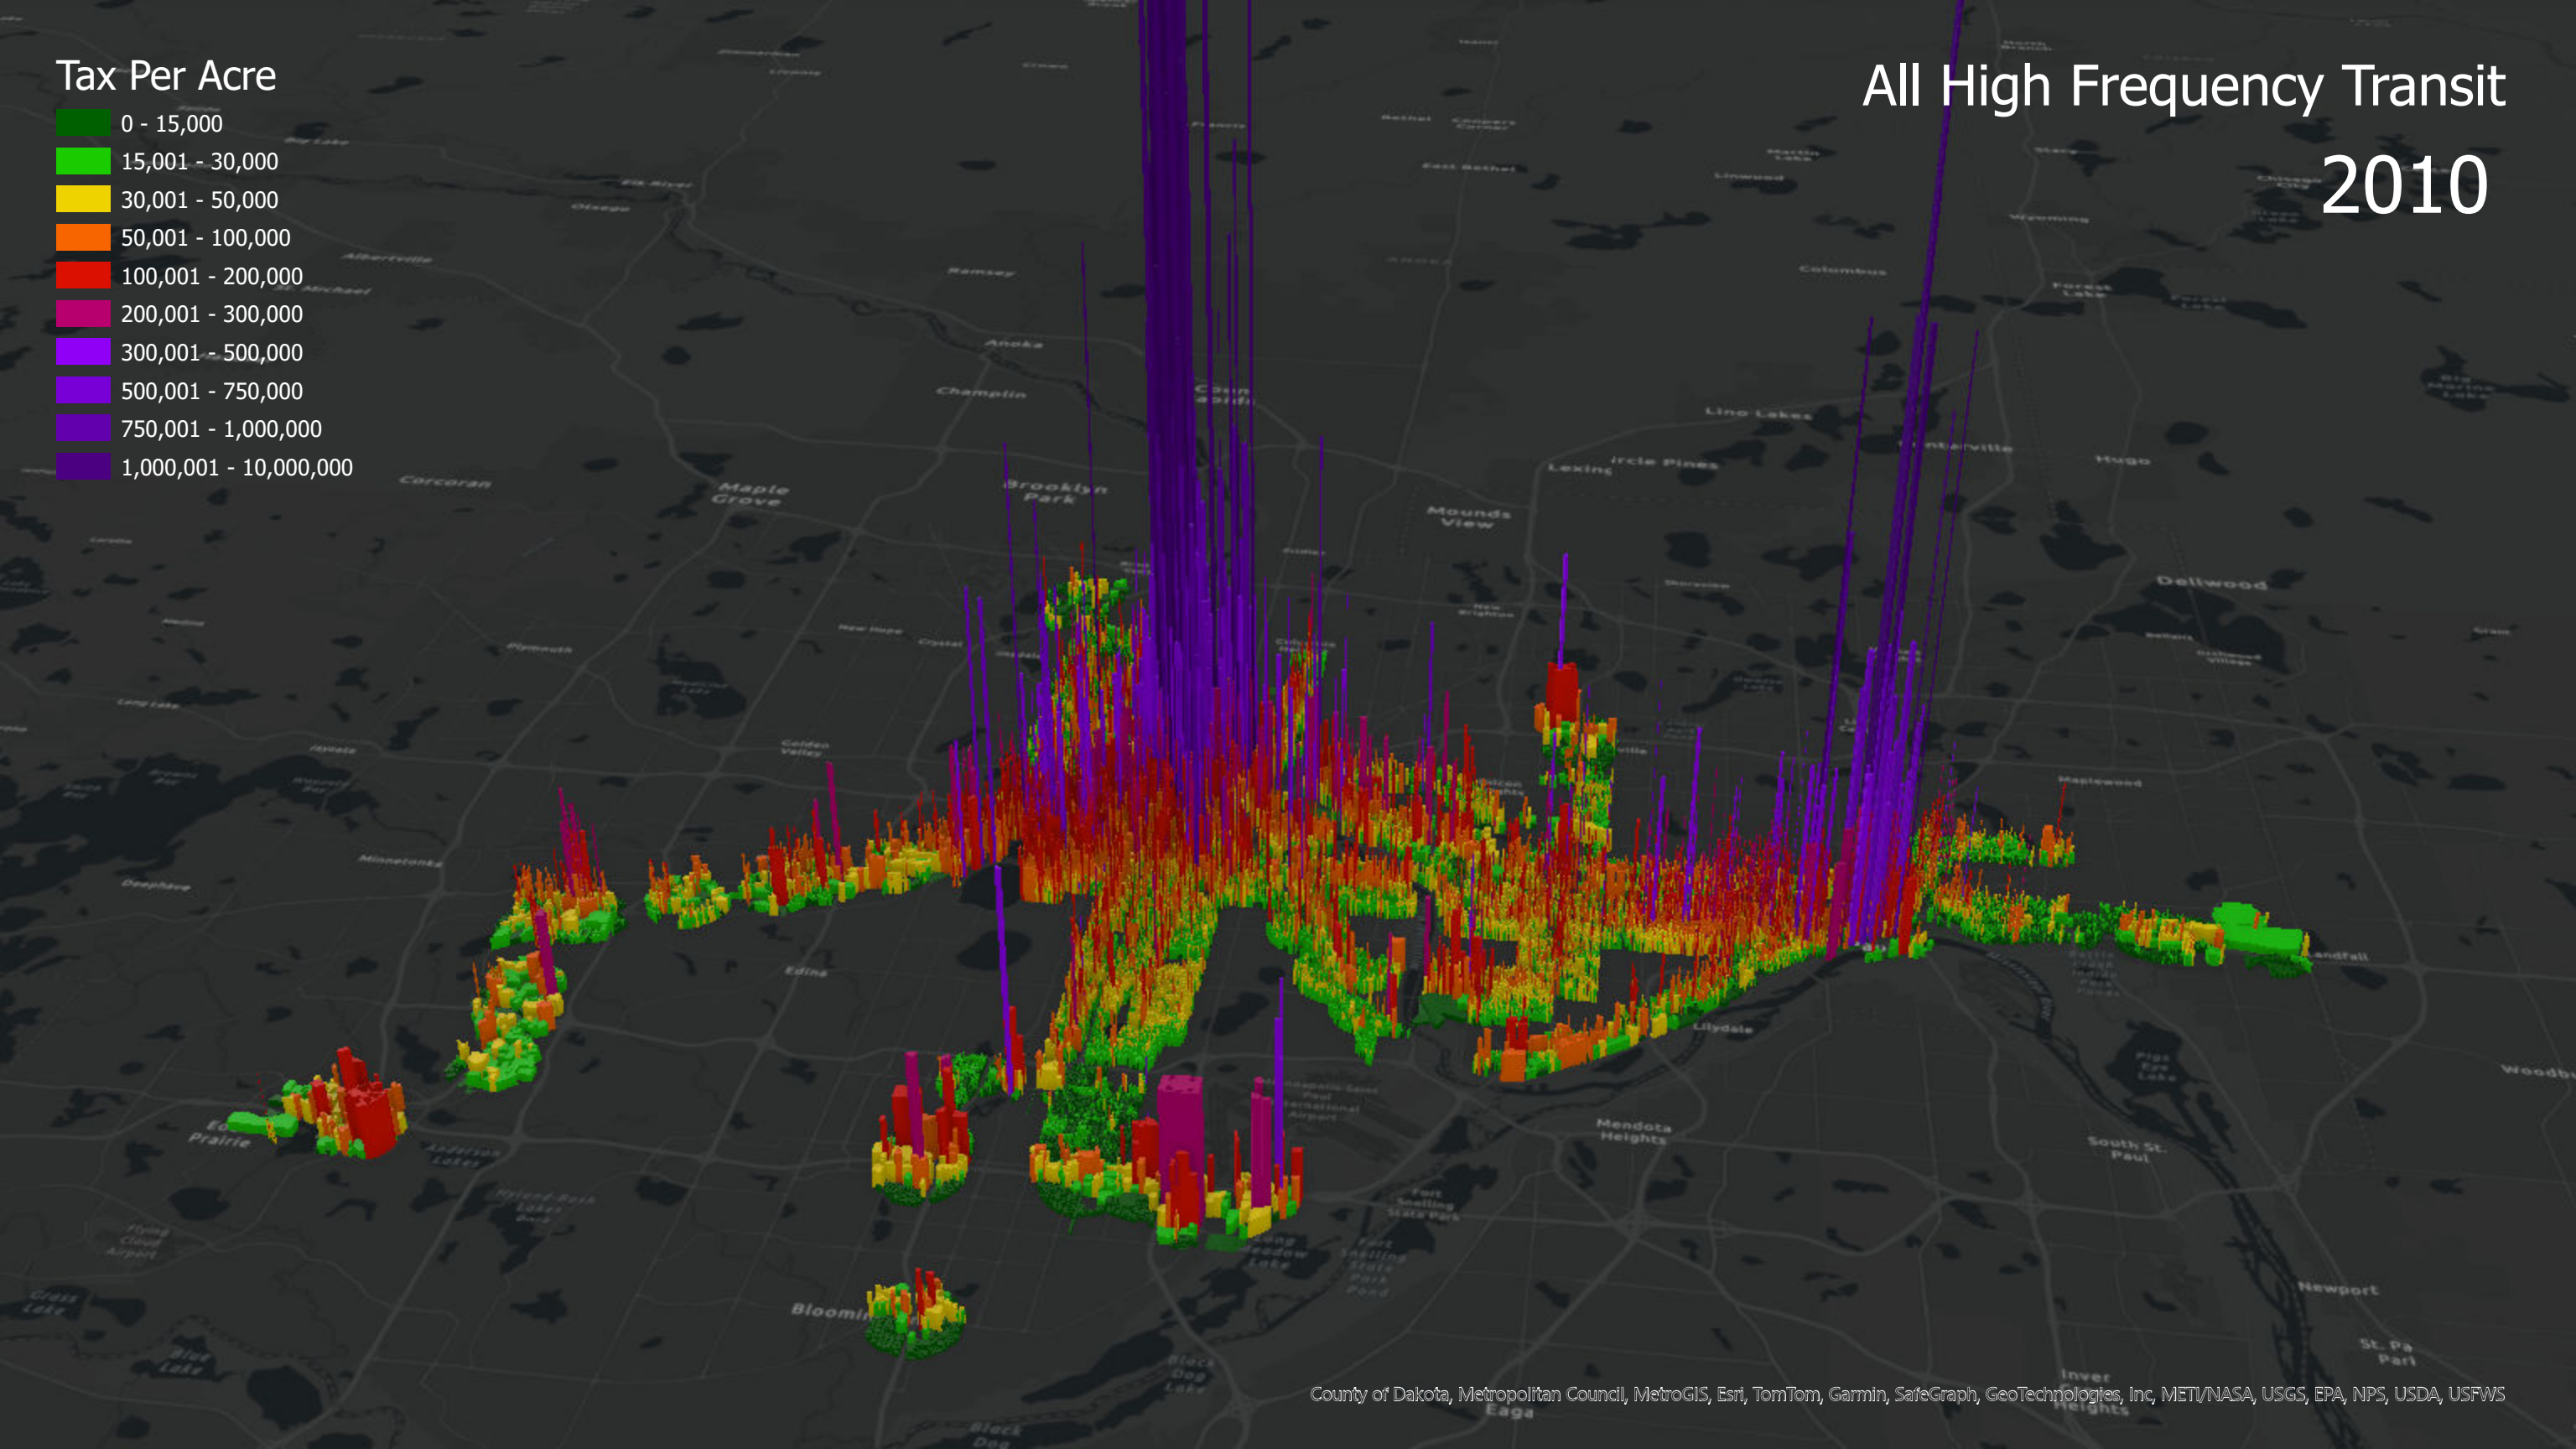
Tax Per Acre
0 - 15,000
15,001 - 30,000
30,001 - 50,000
50,001 - 100,000
100,001 - 200,000
200,001 - 300,000
300,001 - 500,000
500,001 - 750,000
750,001 - 1,000,000
1,000,001 - 10,000,000

All High Frequency Transit
2010

Anoka
Champlin
Brooklyn Park
Maple Grove
Corcoran
Mounds View
Lino Lakes
Centerville
Hugo
Columbus
Dellwood
Maplewood
Lilydale
Mendota Heights
South St. Paul
Newport
Edina
Eden Prairie
Bloomin
Minnetonka
Plymouth
Ramsey
Albertville
St. Michael
Otsego
Elk River
Landfall
Woodb
Inver Heights
Eaga

County of Dakota, Metropolitan Council, MetroGIS, Esri, TomTom, Garmin, SafeGraph, GeoTechnologies, Inc, METI/NASA, USGS, EPA, NPS, USDA, USFWS